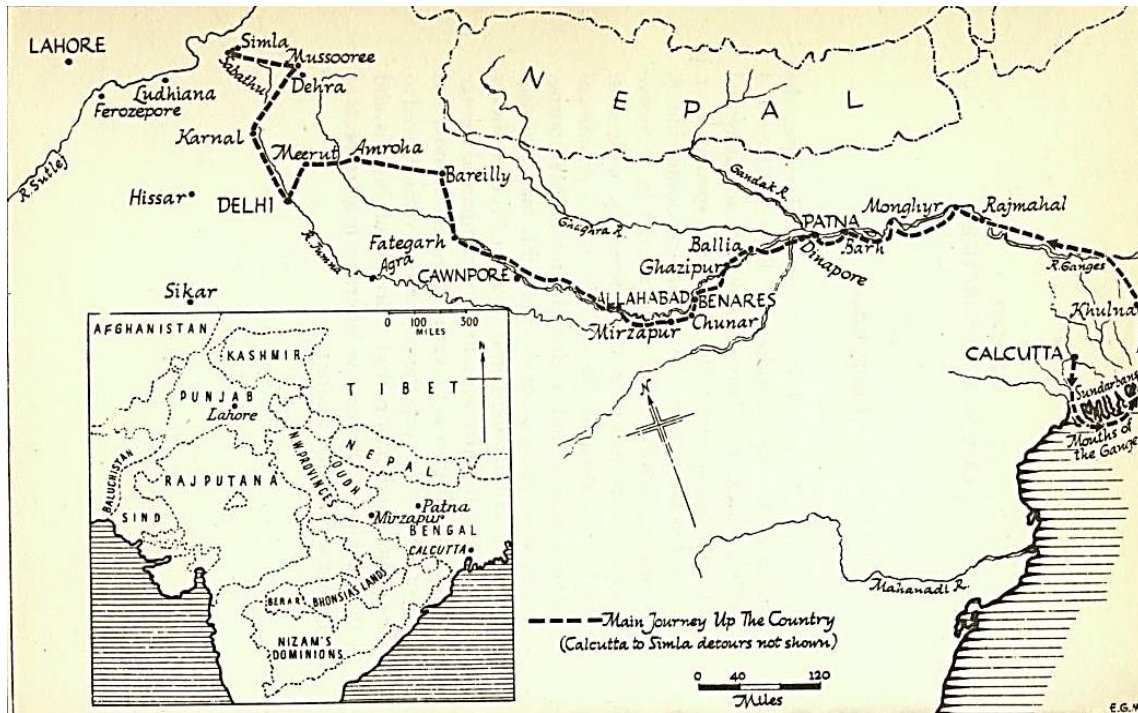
LAHORE
Simla
Mussooree
Sabathu
Dehra
Ludhiana
Ferozepore
R. Sutlej
Karnal
Meerut
Amroha
Bareilly
Hissar
DELHI
R. Jumna
Fategarh
Agra
CAWNPORE
Sikar
N E P A L
Gandak R.
Gagra R.
PATNA
Monghyr
Rajmahal
Barh
Dinapore
Ballia
Ghazipur
ALLAHABAD
BENARES
Chunar
Mirzapur
R. Ganges
Khulna
CALCUTTA
Sundarbans
Mouths of the Ganges
N
Mahanadi R.

AFGHANISTAN
0 100 300 MILES
KASHMIR
N
PUNJAB
Lahore
TIBET
BALUCHISTAN
RAJPUTANA
N.W. PROVINCES
OUDH
NEPAL
Patna
SIND
Mirzapur
BENGAL
CALCUTTA
BERAR
BHONSLAS LANDS
NIZAM'S DOMINIONS

Main Journey Up The Country
(Calcutta to Simla detours not shown)
0 40 120
Miles
E.G.W.